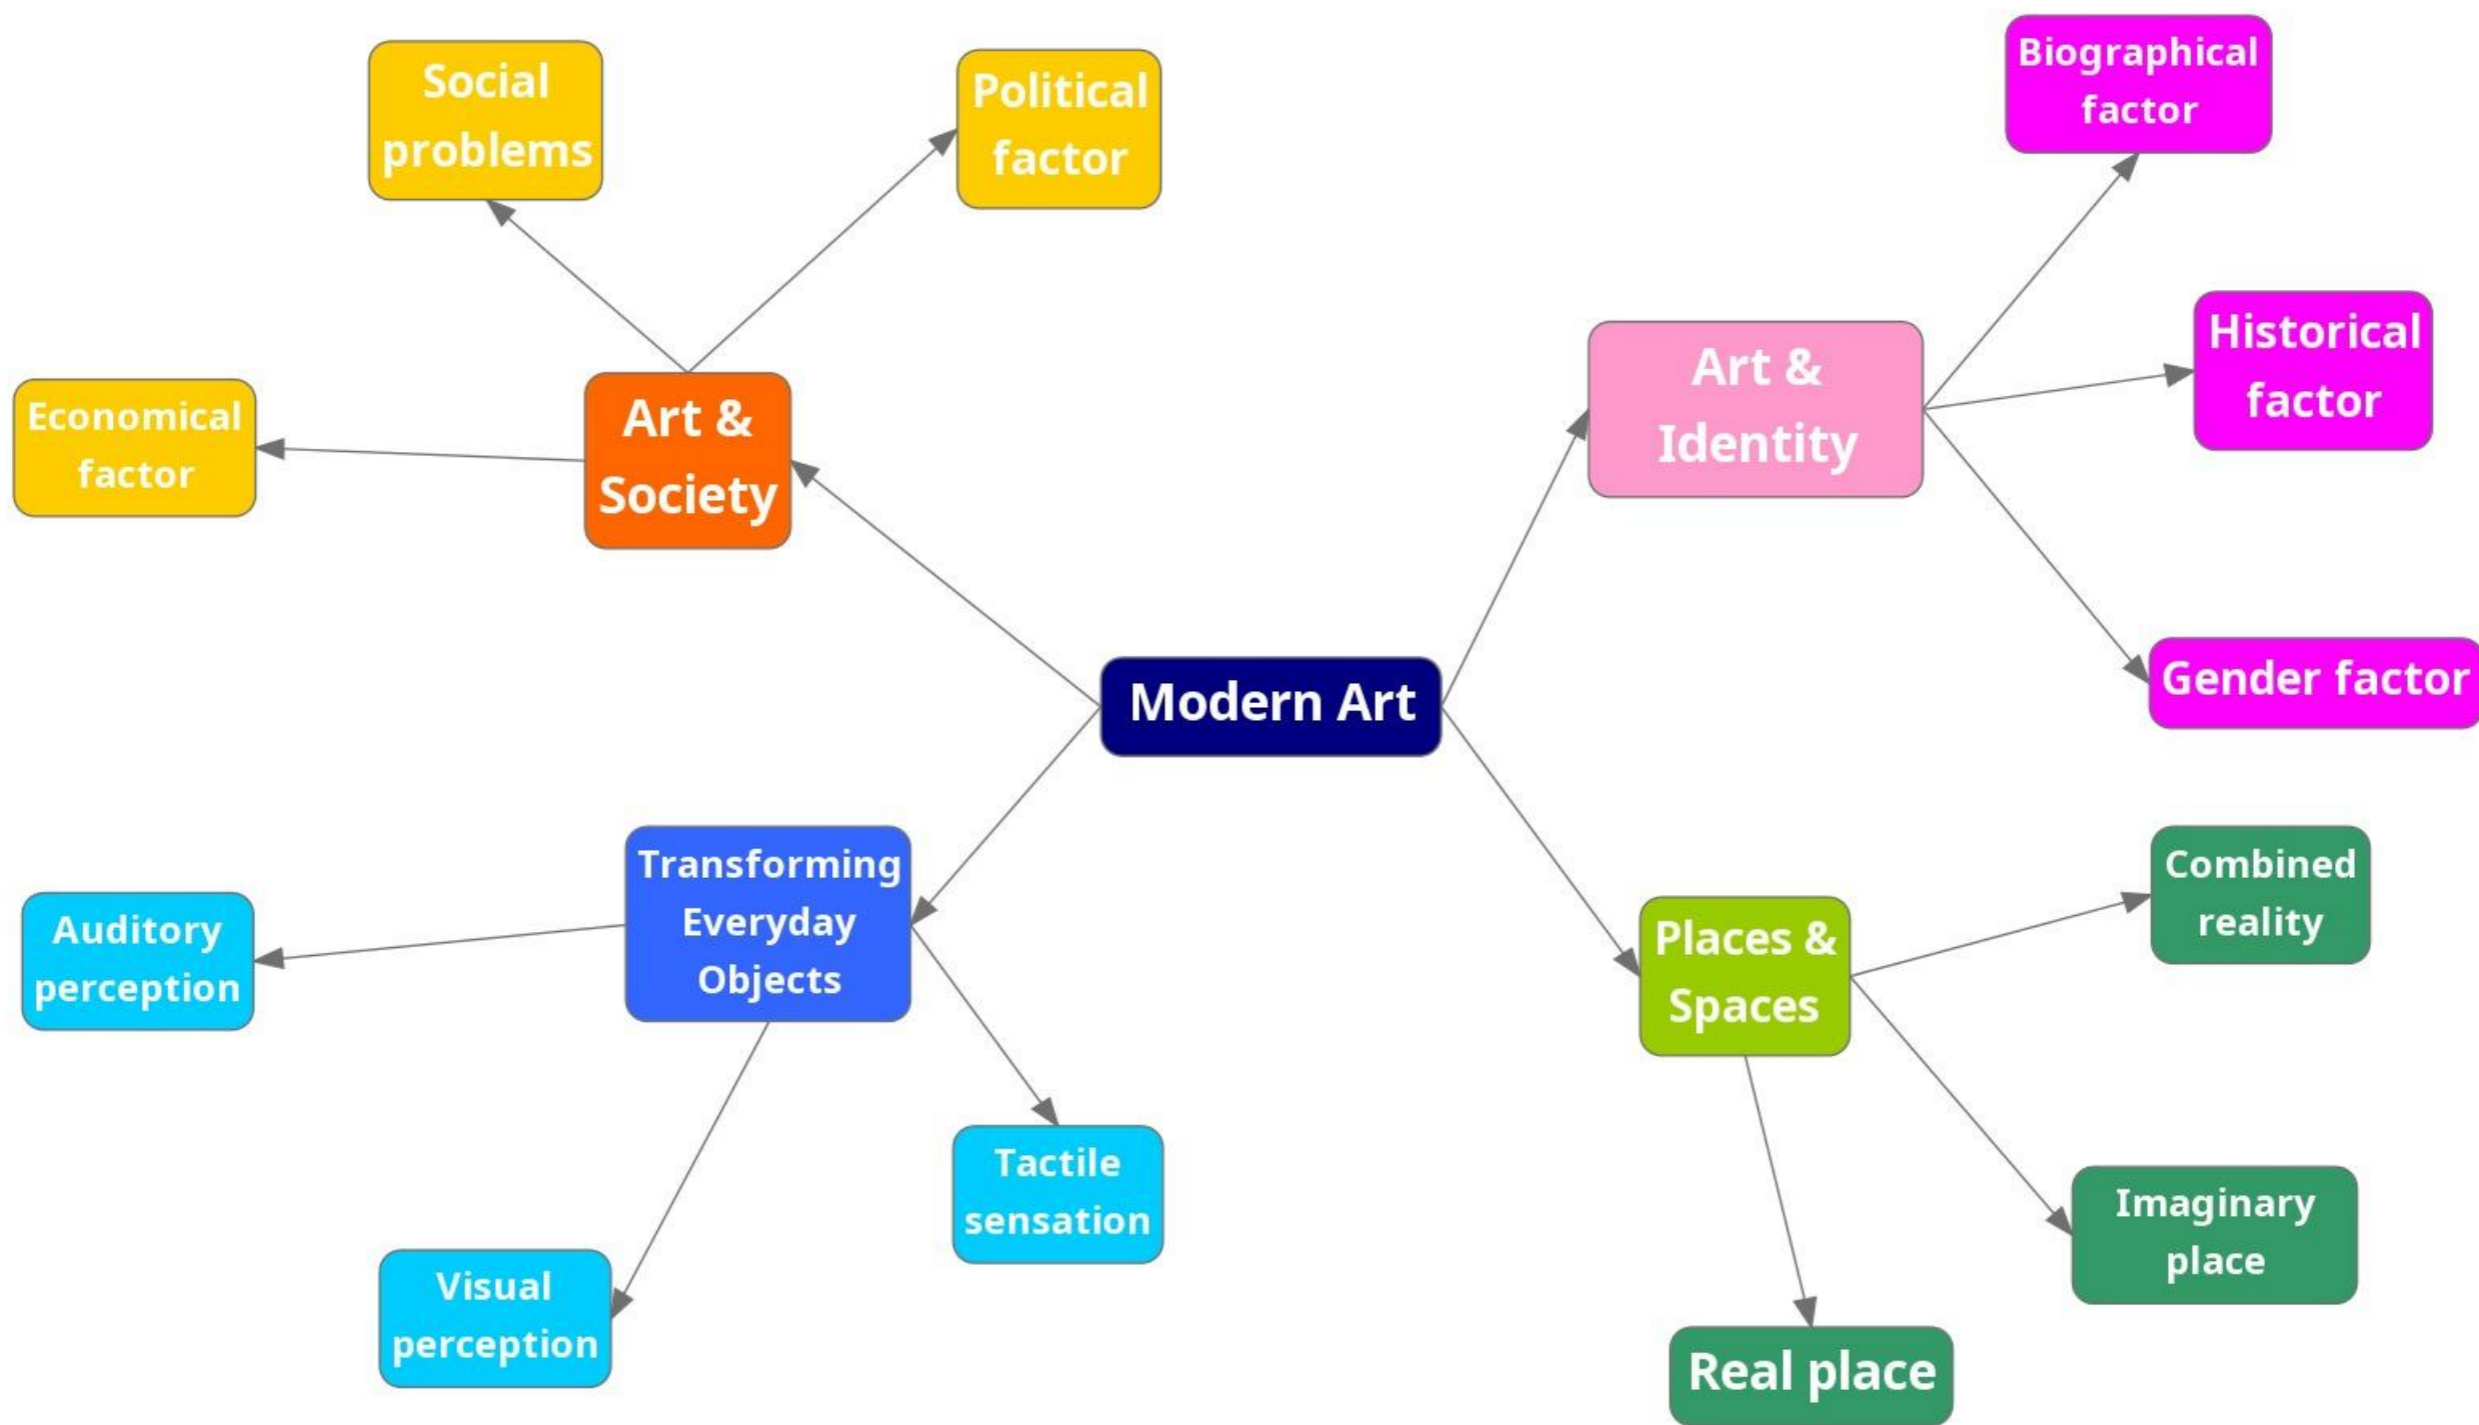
Social problems

Political factor

Biographical factor

Historical factor

Art & Identity

Economical factor

Art & Society

Gender factor

Modern Art

Transforming Everyday Objects

Auditory perception

Combined reality

Places & Spaces

Tactile sensation

Imaginary place

Visual perception

Real place